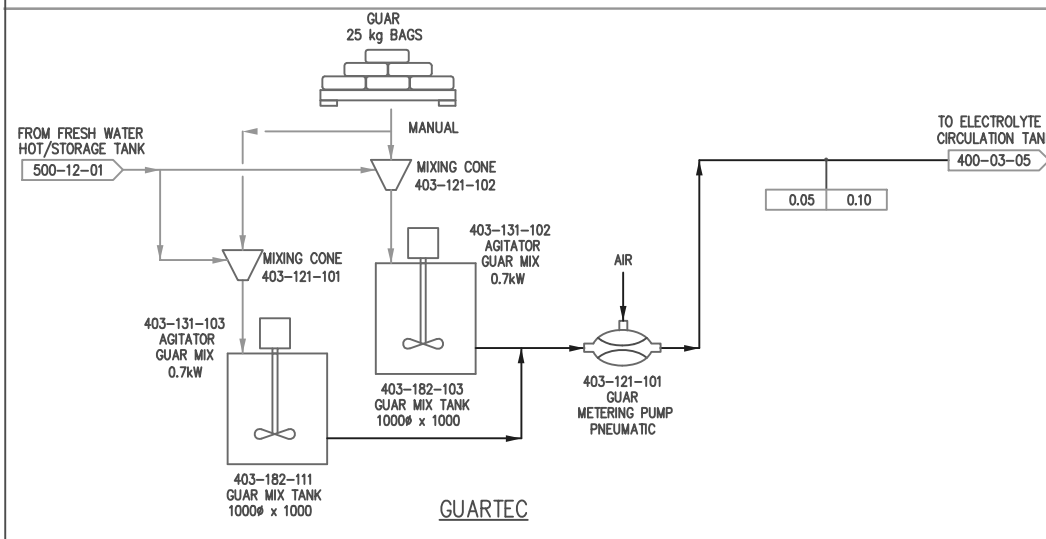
GUAR
25 kg BAGS

MANUAL

FROM FRESH WATER
HOT/STORAGE TANK
500–12–01

MIXING CONE
403–121–102

TO ELECTROLYTE
CIRCULATION TAN
400–03–05

| 0.05 | 0.10 |
|---|---|

403–131–102
AGITATOR
GUAR MIX
0.7kW

MIXING CONE
403–121–101

AIR

403–131–103
AGITATOR
GUAR MIX
0.7kW

403–182–103
GUAR MIX TANK
1000ø x 1000

403–121–101
GUAR
METERING PUMP
PNEUMATIC

403–182–111
GUAR MIX TANK
1000ø x 1000

GUARTEC